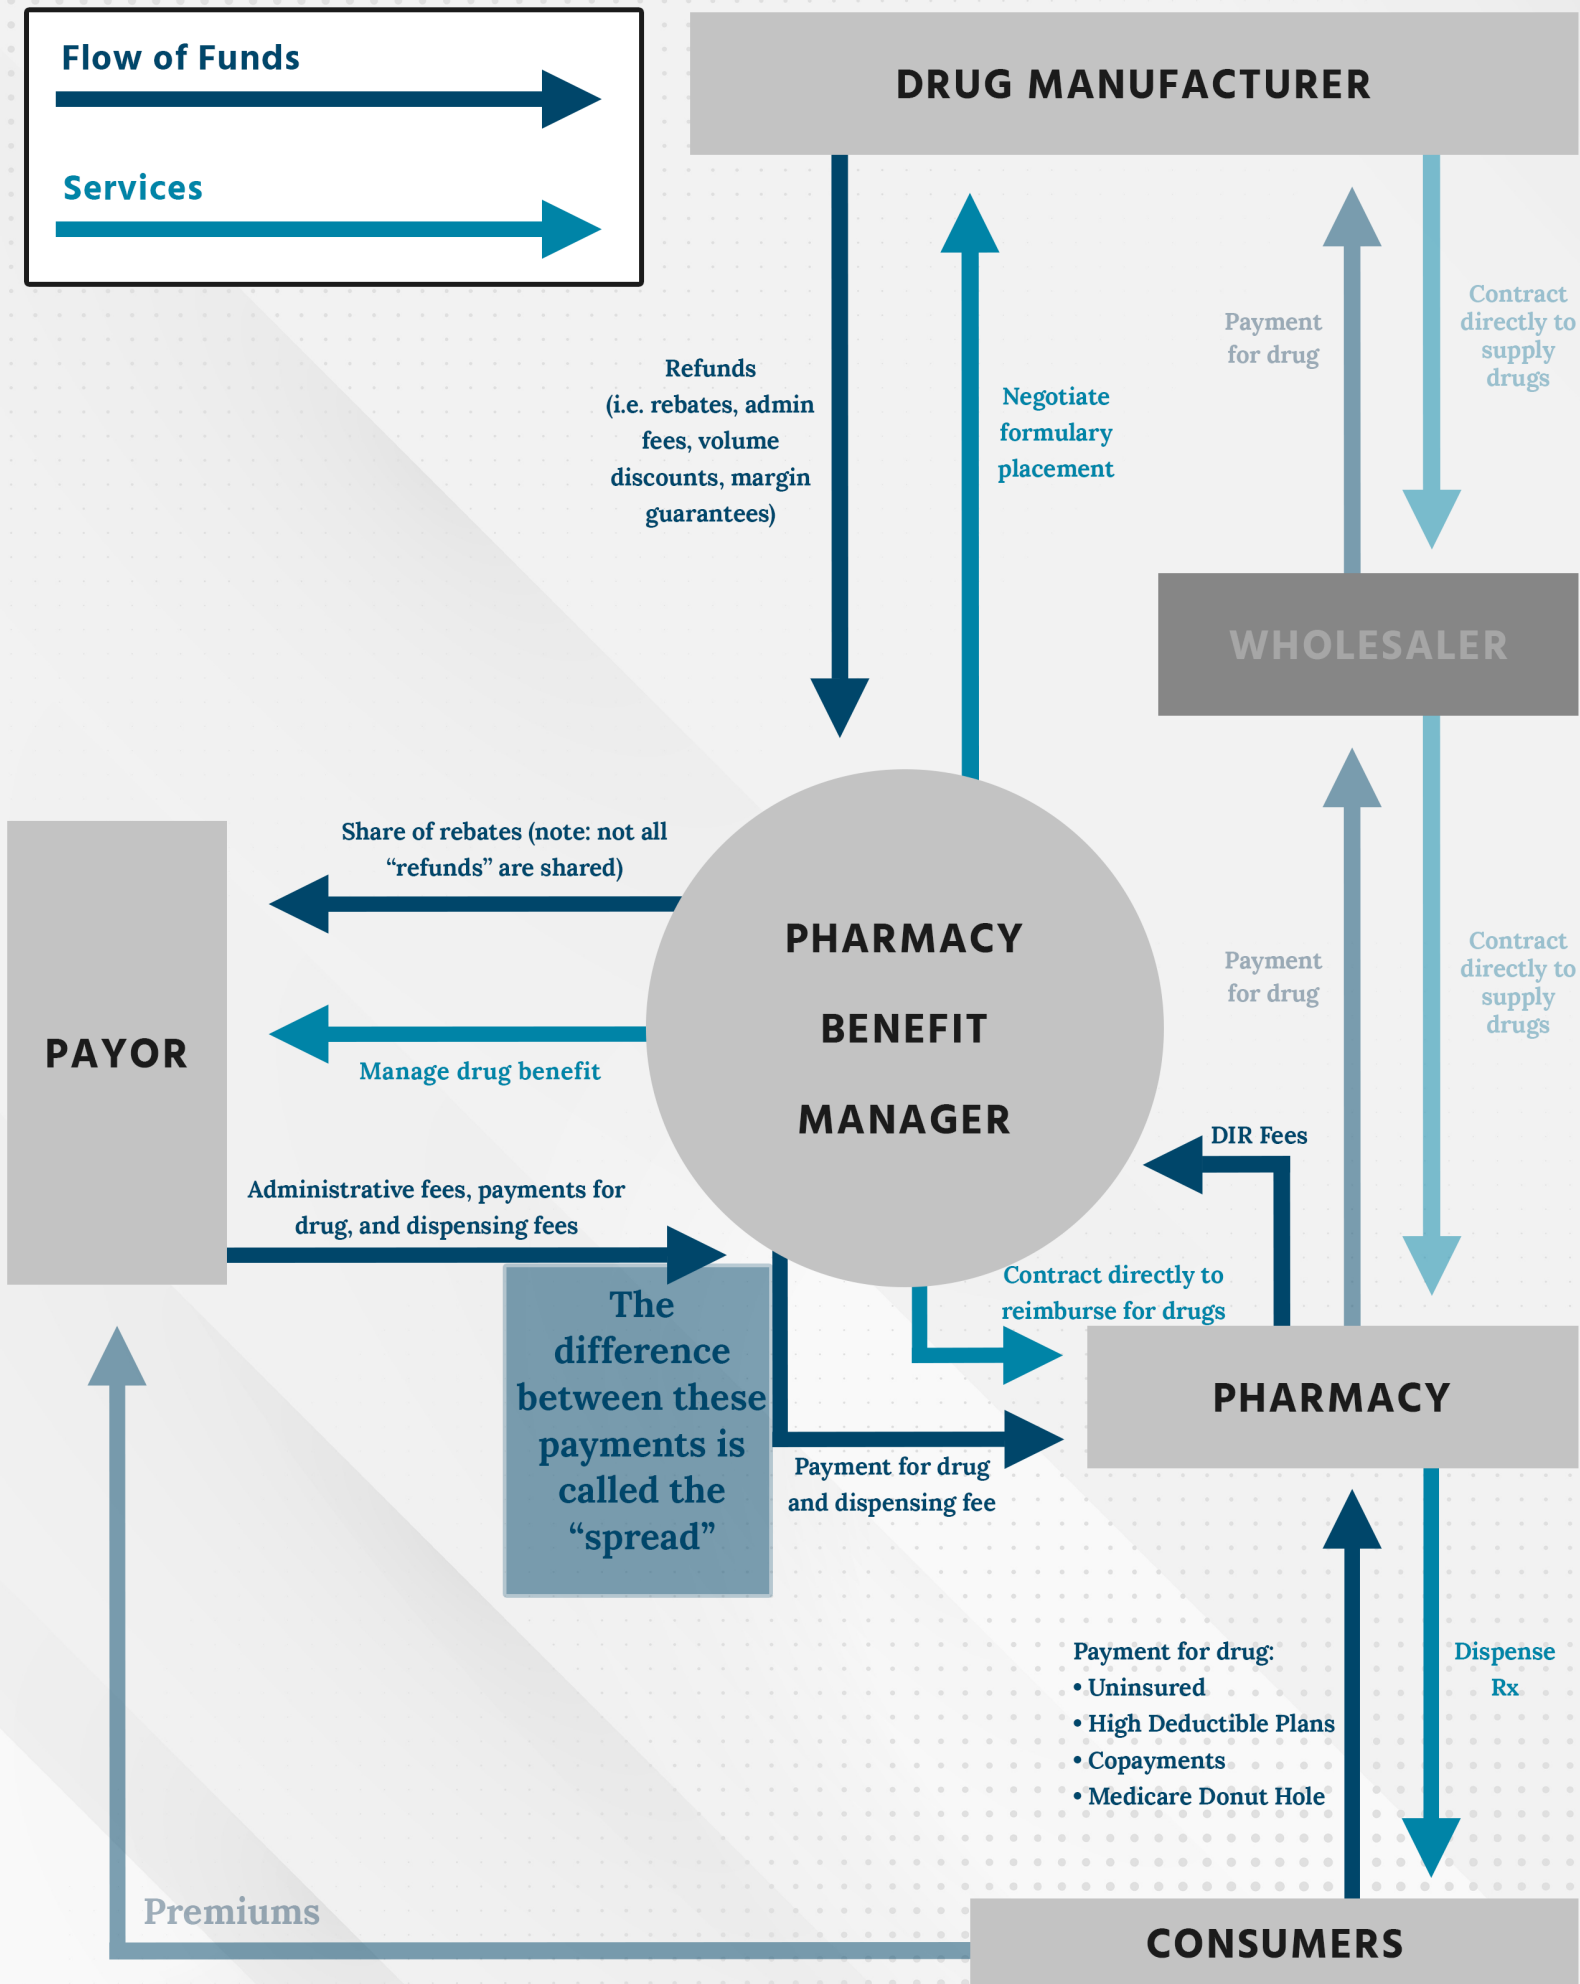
Flow of Funds

Services

DRUG MANUFACTURER

Refunds (i.e. rebates, admin fees, volume discounts, margin guarantees)

Negotiate formulary placement

Payment for drug

Contract directly to supply drugs

WHOLESALER

Share of rebates (note: not all "refunds" are shared)

PAYOR

Manage drug benefit

PHARMACY BENEFIT MANAGER

Payment for drug

Contract directly to supply drugs

DIR Fees

Administrative fees, payments for drug, and dispensing fees

The difference between these payments is called the "spread"

Contract directly to reimburse for drugs

PHARMACY

Payment for drug and dispensing fee

Payment for drug:
• Uninsured
• High Deductible Plans
• Copayments
• Medicare Donut Hole

Dispense Rx

Premiums

CONSUMERS